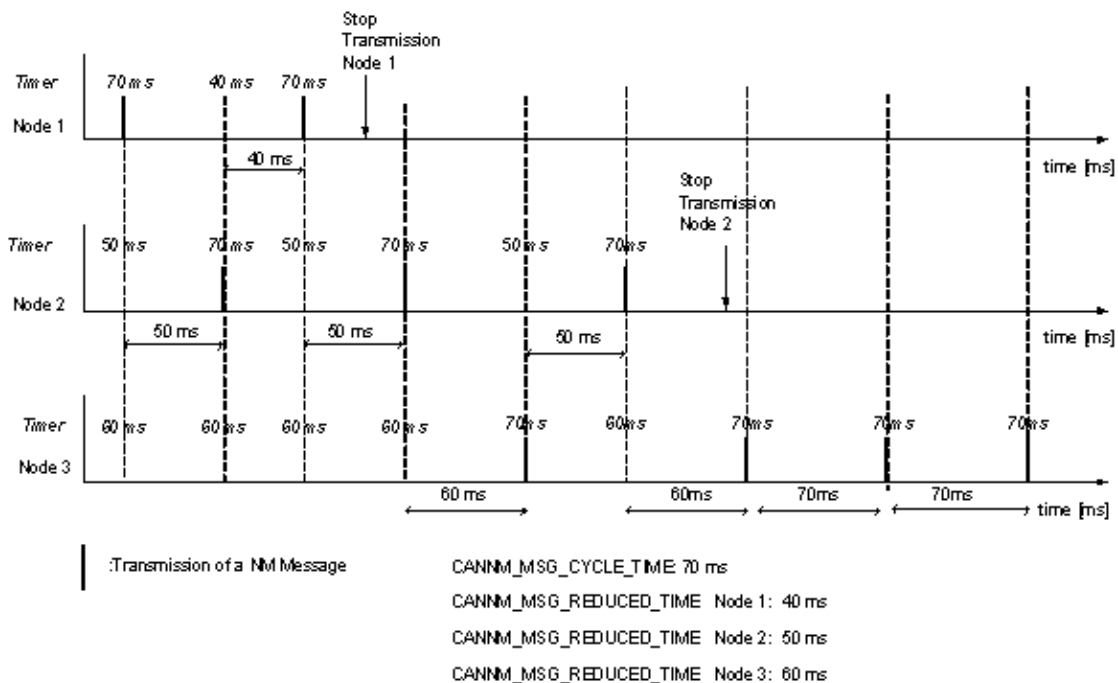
Stop Transmission Node 1

Timer 70 ms 40 ms 70 ms

Node 1

40 ms

time [ms]

Stop Transmission Node 2

Timer 50 ms 70 ms 50 ms 70 ms 50 ms 70 ms

Node 2

50 ms 50 ms 50 ms

time [ms]

Timer 60 ms 60 ms 60 ms 60 ms 70 ms 60 ms 70 ms 70 ms 70 ms

Node 3

60 ms 60ms 70ms 70ms

time [ms]

:Transmission of a NM Message

CANNM_MSG_CYCLE_TIME: 70 ms

CANNM_MSG_REDUCED_TIME Node 1: 40 ms

CANNM_MSG_REDUCED_TIME Node 2: 50 ms

CANNM_MSG_REDUCED_TIME Node 3: 60 ms